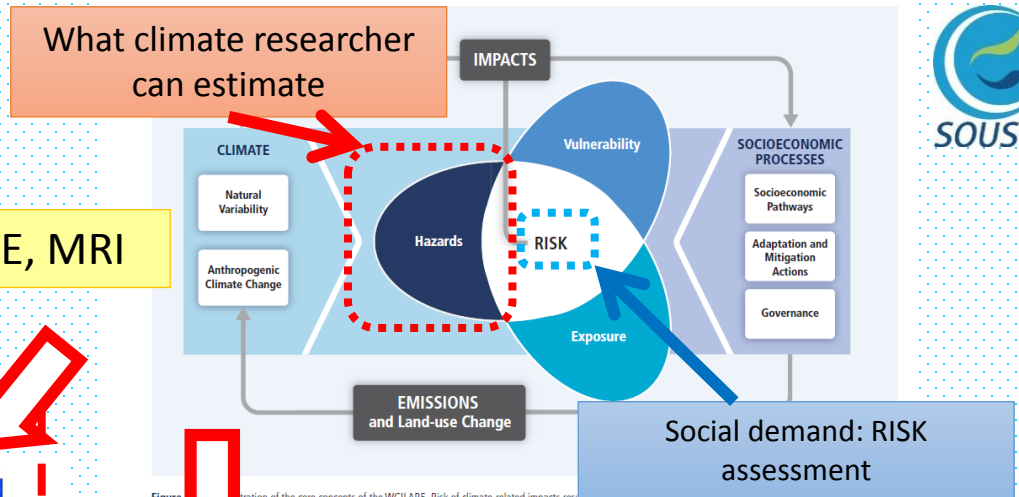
What climate researcher can estimate

IMPACTS

SOUS

E, MRI

CLIMATE

Natural Variability

Anthropogenic Climate Change

Vulnerability

Hazards

RISK

Exposure

SOCIOECONOMIC PROCESSES

Socioeconomic Pathways

Adaptation and Mitigation Actions

Governance

EMISSIONS and Land-use Change

Social demand: RISK assessment

Figure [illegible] tration of the core concepts of the WGII AR5. Risk of climate-related impacts res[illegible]